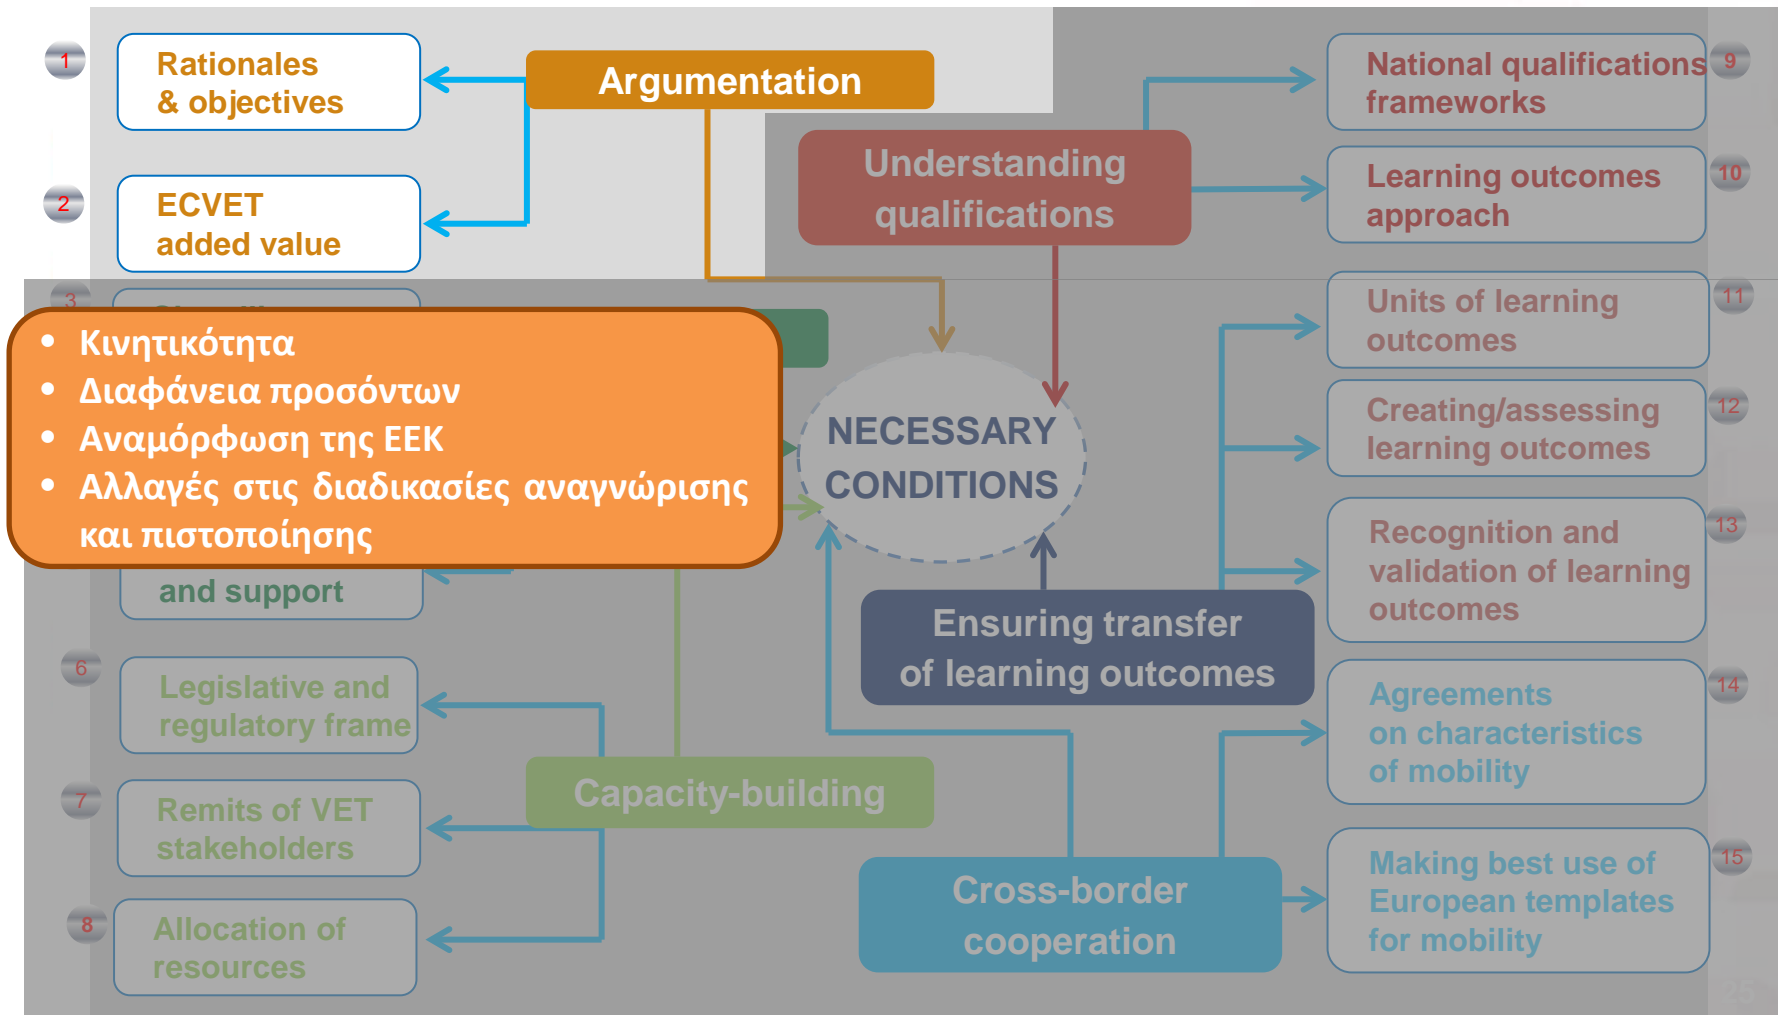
1
Rationales & objectives

Argumentation

9
National qualifications frameworks

2
ECVET added value

Understanding qualifications

10
Learning outcomes approach

3

• Κινητικότητα
• Διαφάνεια προσόντων
• Αναμόρφωση της ΕΕΚ
• Αλλαγές στις διαδικασίες αναγνώρισης και πιστοποίησης

11
Units of learning outcomes

NECESSARY CONDITIONS

12
Creating/assessing learning outcomes

13
Recognition and validation of learning outcomes

and support

Ensuring transfer of learning outcomes

6
Legislative and regulatory frame

14
Agreements on characteristics of mobility

7
Remits of VET stakeholders

Capacity-building

8
Allocation of resources

Cross-border cooperation

15
Making best use of European templates for mobility